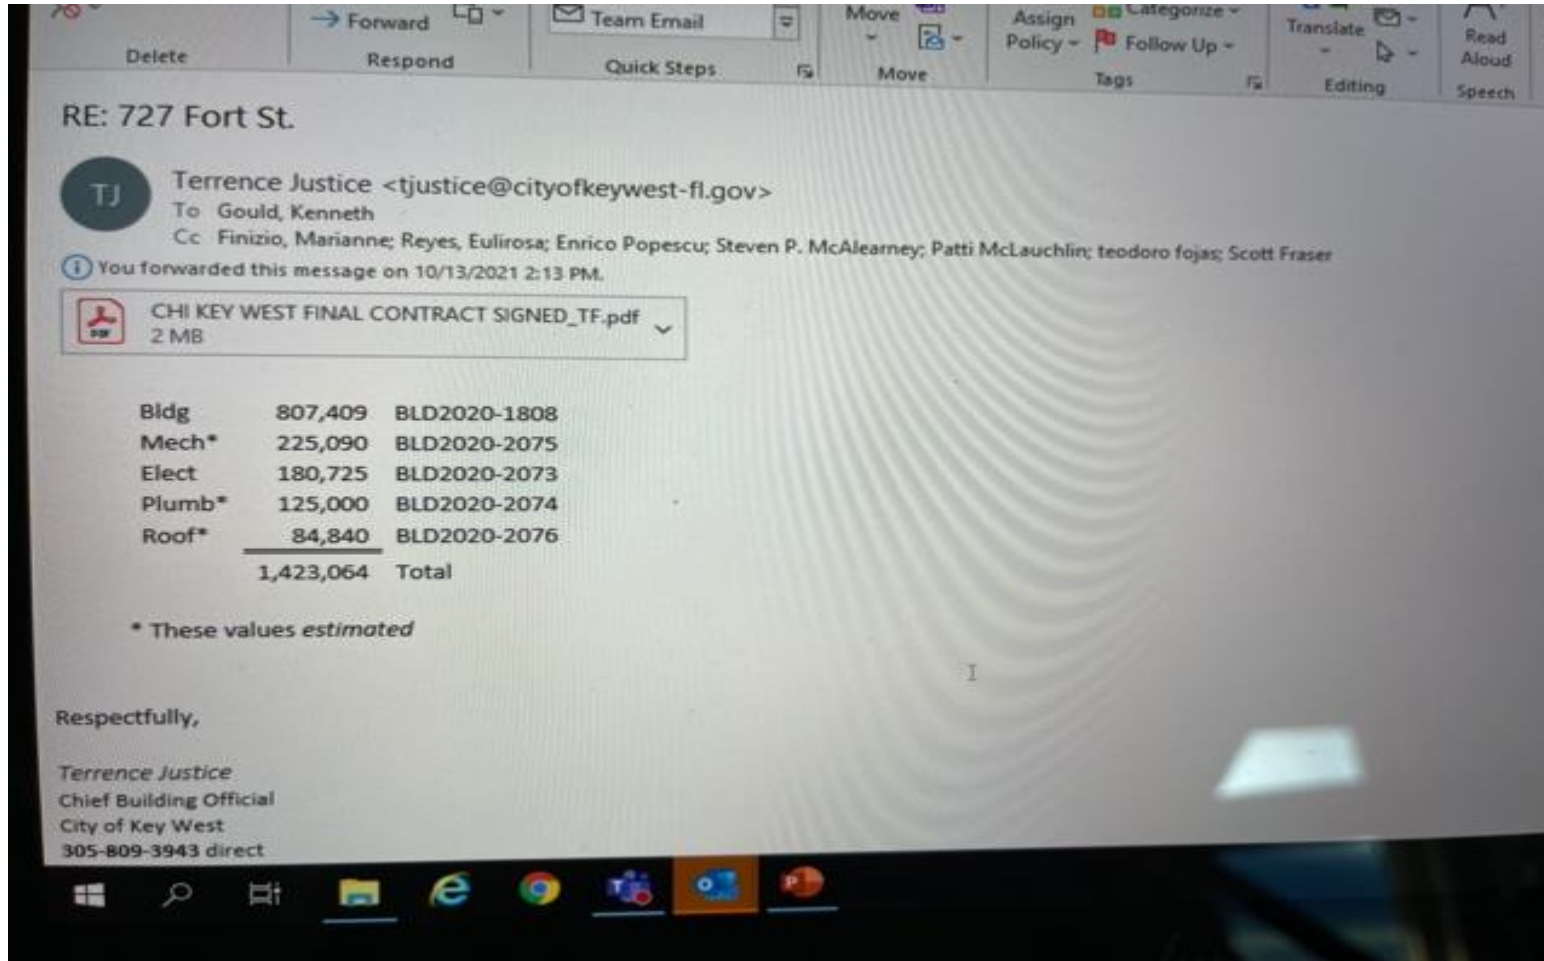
Delete
Forward
Respond
Team Email
Quick Steps
Move
Move
Assign Policy
Categorize
Follow Up
Tags
Translate
Editing
Read Aloud
Speech

RE: 727 Fort St.

TJ
Terrence Justice <tjustice@cityofkeywest-fl.gov>
To Gould, Kenneth
Cc Finizio, Marianne; Reyes, Eulirosa; Enrico Popescu; Steven P. McAlearney; Patti McLauchlin; teodoro fojas; Scott Fraser
You forwarded this message on 10/13/2021 2:13 PM.

CHI KEY WEST FINAL CONTRACT SIGNED_TF.pdf
2 MB

| Bldg | 807,409 | BLD2020-1808 |
|---|---|---|
| Mech* | 225,090 | BLD2020-2075 |
| Elect | 180,725 | BLD2020-2073 |
| Plumb* | 125,000 | BLD2020-2074 |
| Roof* | 84,840 | BLD2020-2076 |
| | 1,423,064 | Total |

* These values *estimated*

Respectfully,

*Terrence Justice*
Chief Building Official
City of Key West
305-809-3943 direct